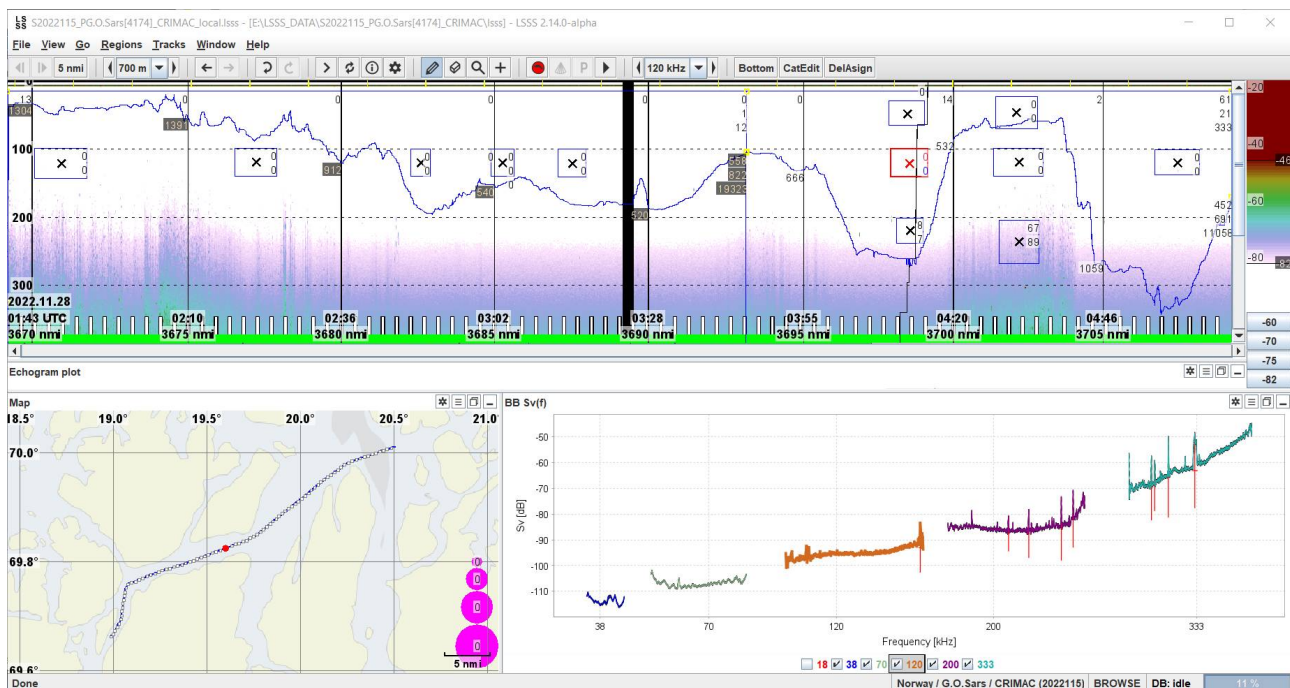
S2022115_PG.O.Sars[4174]_CRIMAC_local.lsss - [E:\LSSS_DATA\S2022115_PG.O.Sars[4174]_CRIMAC\lsss] - LSSS 2.14.0-alpha

File View Go Regions Tracks Window Help

5 nmi 700 m P 120 kHz Bottom CatEdit DelAsign

13
1304
1391
0
0
0
0
1
12
0
14
2
61
21
333
100
0
0
912
0
0
0
0
0
0
546
0
0
0
0
558
822
19323
666
532
0
0
0
0
0
0
-20
-40
-46
200
520
8
7
67
89
452
691
11058
-60
-80
-82
300
1059
2022.11.28
01:43 UTC
3670 nmi
02:10
3675 nmi
02:36
3680 nmi
03:02
3685 nmi
03:28
3690 nmi
03:55
3695 nmi
04:20
3700 nmi
04:46
3705 nmi
-60
-70
-75
-82

Echogram plot

Map
18.5° 19.0° 19.5° 20.0° 20.5° 21.0°
70.0°
69.8°
69.6°
0
0
0
0
5 nmi

BB Sv(f)
-50
-60
-70
-80
-90
-100
-110
Sv [dB]
38 70 120 200 333
Frequency [kHz]
18 38 70 120 200 333

Done
Norway / G.O.Sars / CRIMAC (2022115) BROWSE DB: idle 11 %